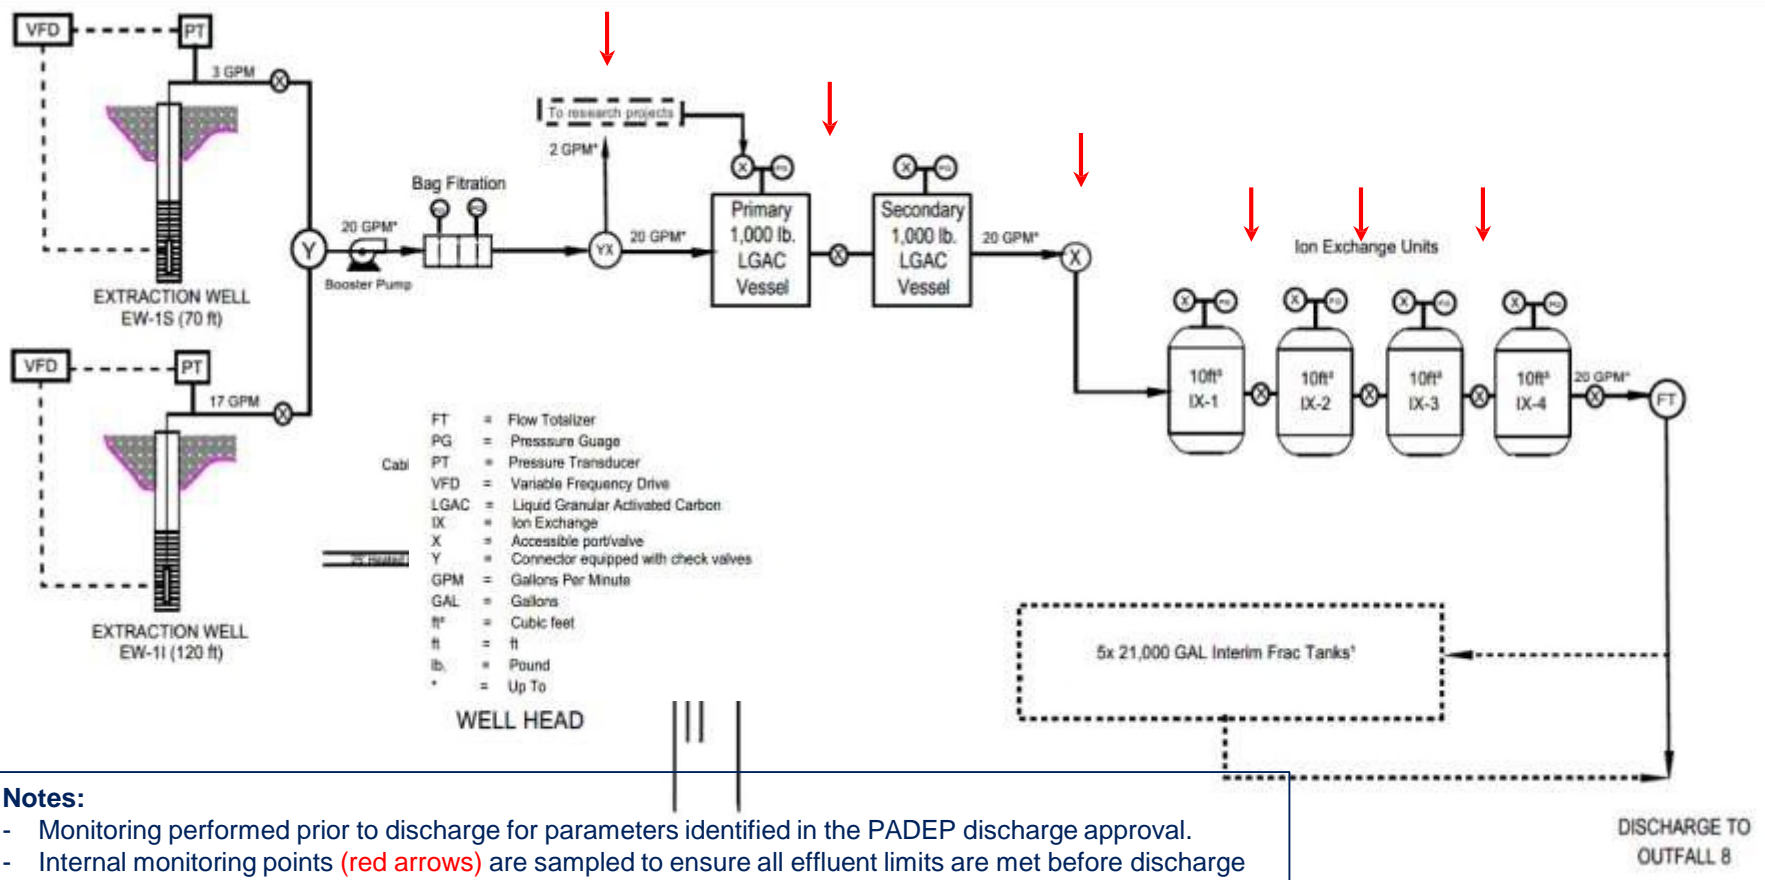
VFD
PT
3 GPM
X
EXTRACTION WELL
EW-1S (70 ft)
Y
20 GPM*
Booster Pump
Bag Fitration
To research projects
2 GPM*
YX
20 GPM*
X
PG
Primary
1,000 lb.
LGAC
Vessel
X
X
PG
Secondary
1,000 lb.
LGAC
Vessel
20 GPM*
X
Ion Exchange Units
X
PG
10ft³
IX-1
X
X
PG
10ft³
IX-2
X
X
PG
10ft³
IX-3
X
X
PG
10ft³
IX-4
20 GPM*
X
FT

VFD
PT
17 GPM
X
EXTRACTION WELL
EW-1I (120 ft)

Cabi

| FT | = | Flow Totalizer |
|---|---|---|
| PG | = | Presssure Guage |
| PT | = | Pressure Transducer |
| VFD | = | Variable Frequency Drive |
| LGAC | = | Liquid Granular Activated Carbon |
| IX | = | Ion Exchange |
| X | = | Accessible port/valve |
| Y | = | Connector equipped with check valves |
| GPM | = | Gallons Per Minute |
| GAL | = | Gallons |
| ft³ | = | Cubic feet |
| ft | = | ft |
| lb. | = | Pound |
| * | = | Up To |

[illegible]

WELL HEAD

5x 21,000 GAL Interim Frac Tanks¹

DISCHARGE TO
OUTFALL 8

Notes:
- Monitoring performed prior to discharge for parameters identified in the PADEP discharge approval.
- Internal monitoring points (red arrows) are sampled to ensure all effluent limits are met before discharge